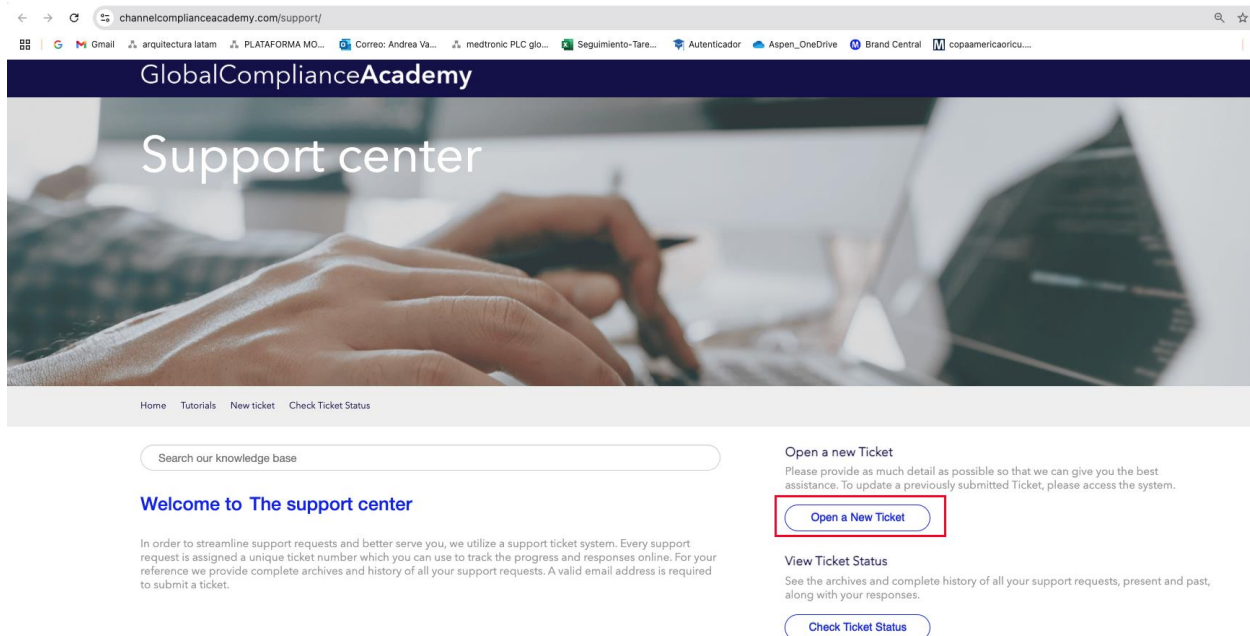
channelcomplianceacademy.com/support/

Gmail arquitectura latam PLATAFORMA MO... Correo: Andrea Va... medtronic PLC glo... Seguimiento-Tare... Autenticador Aspen_OneDrive Brand Central copaamericaoricu....

GlobalComplianceAcademy

Support center

Home Tutorials New ticket Check Ticket Status

Search our knowledge base

Welcome to The support center

In order to streamline support requests and better serve you, we utilize a support ticket system. Every support request is assigned a unique ticket number which you can use to track the progress and responses online. For your reference we provide complete archives and history of all your support requests. A valid email address is required to submit a ticket.

Open a new Ticket

Please provide as much detail as possible so that we can give you the best assistance. To update a previously submitted Ticket, please access the system.

Open a New Ticket

View Ticket Status

See the archives and complete history of all your support requests, present and past, along with your responses.

Check Ticket Status